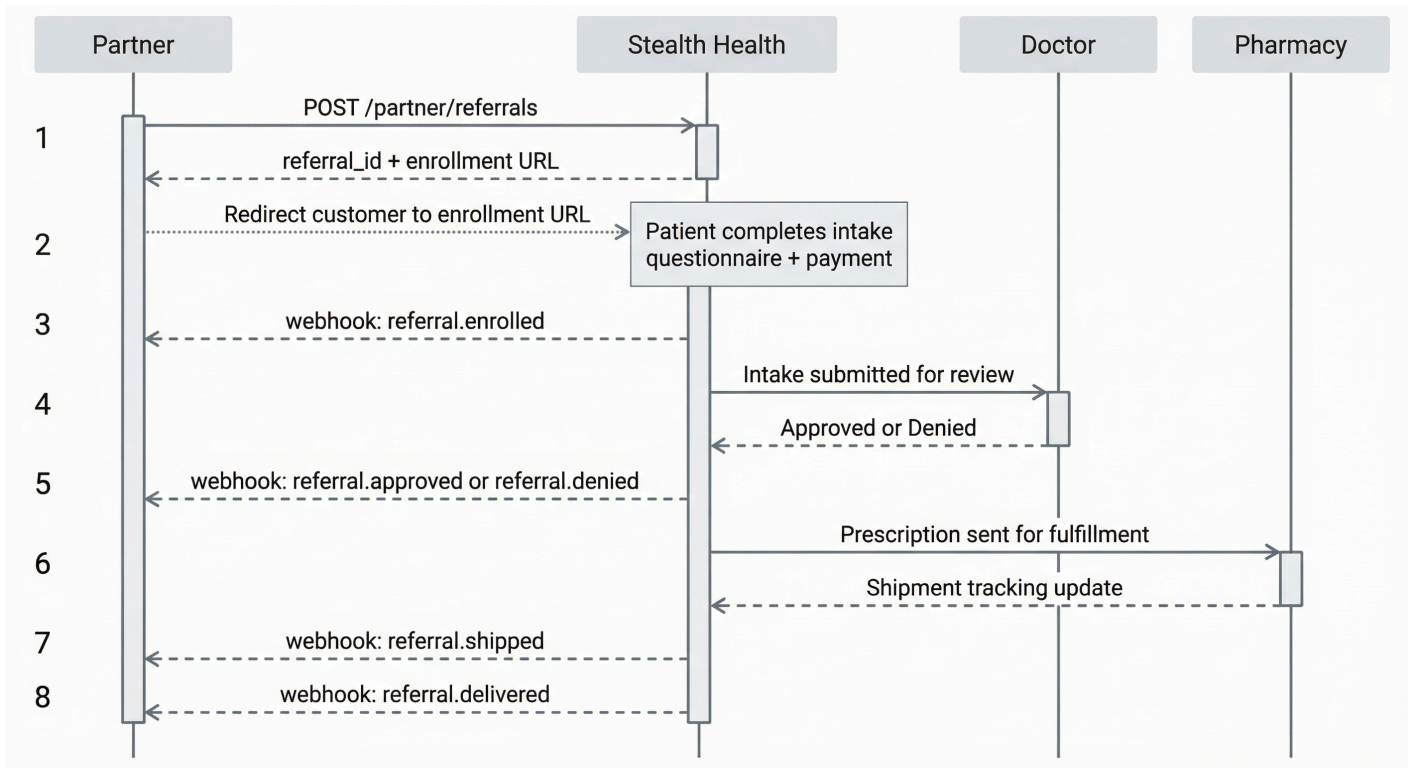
Partner
Stealth Health
Doctor
Pharmacy

1
POST /partner/referrals
referral_id + enrollment URL

2
Redirect customer to enrollment URL
Patient completes intake questionnaire + payment

3
webhook: referral.enrolled

4
Intake submitted for review
Approved or Denied

5
webhook: referral.approved or referral.denied

6
Prescription sent for fulfillment
Shipment tracking update

7
webhook: referral.shipped

8
webhook: referral.delivered